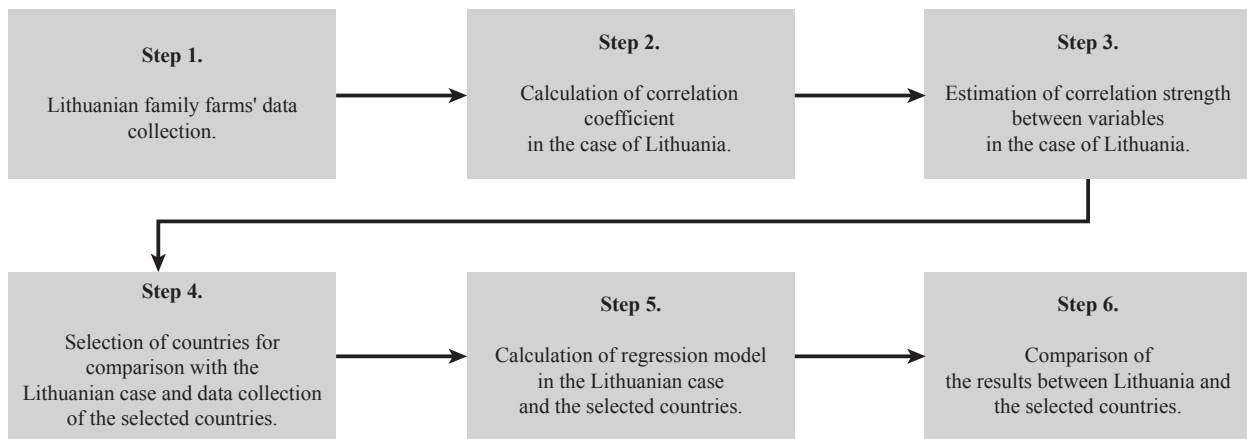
Step 1.

Lithuanian family farms' data collection.

Step 2.

Calculation of correlation coefficient in the case of Lithuania.

Step 3.

Estimation of correlation strength between variables in the case of Lithuania.

Step 4.

Selection of countries for comparison with the Lithuanian case and data collection of the selected countries.

Step 5.

Calculation of regression model in the Lithuanian case and the selected countries.

Step 6.

Comparison of the results between Lithuania and the selected countries.